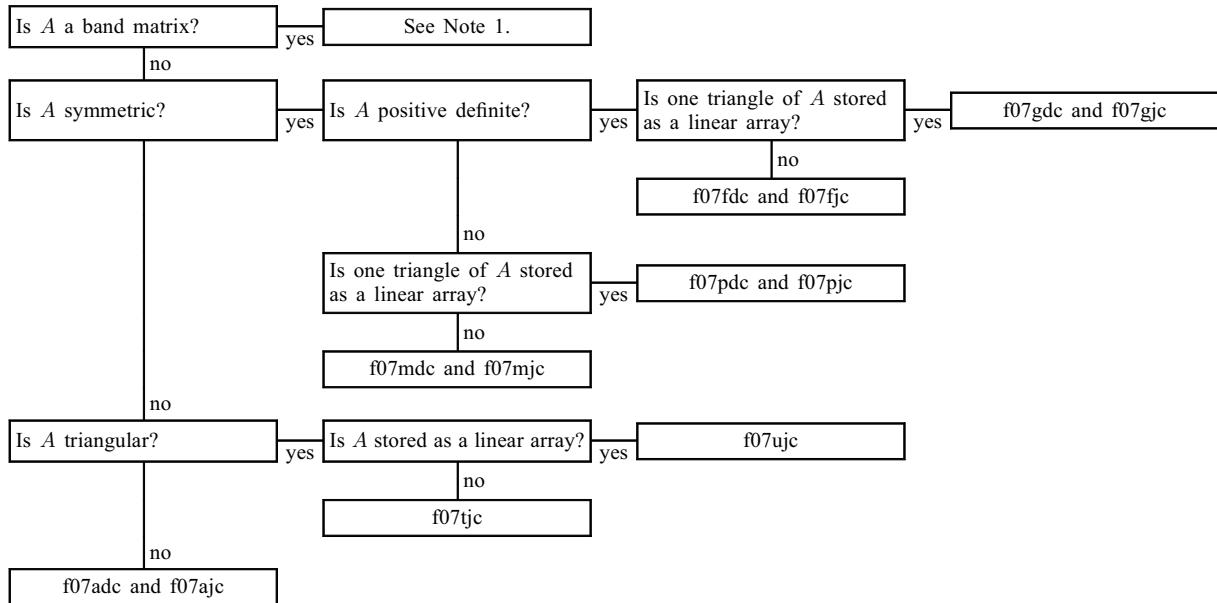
Is $A$ a band matrix?
yes
See Note 1.
no
Is $A$ symmetric?
yes
Is $A$ positive definite?
yes
Is one triangle of $A$ stored as a linear array?
yes
f07gdc and f07gjc
no
f07fdc and f07fjc
no
Is one triangle of $A$ stored as a linear array?
yes
f07pdc and f07pjc
no
f07mdc and f07mjc
no
Is $A$ triangular?
yes
Is $A$ stored as a linear array?
yes
f07ujc
no
f07tjc
no
f07adc and f07ajc